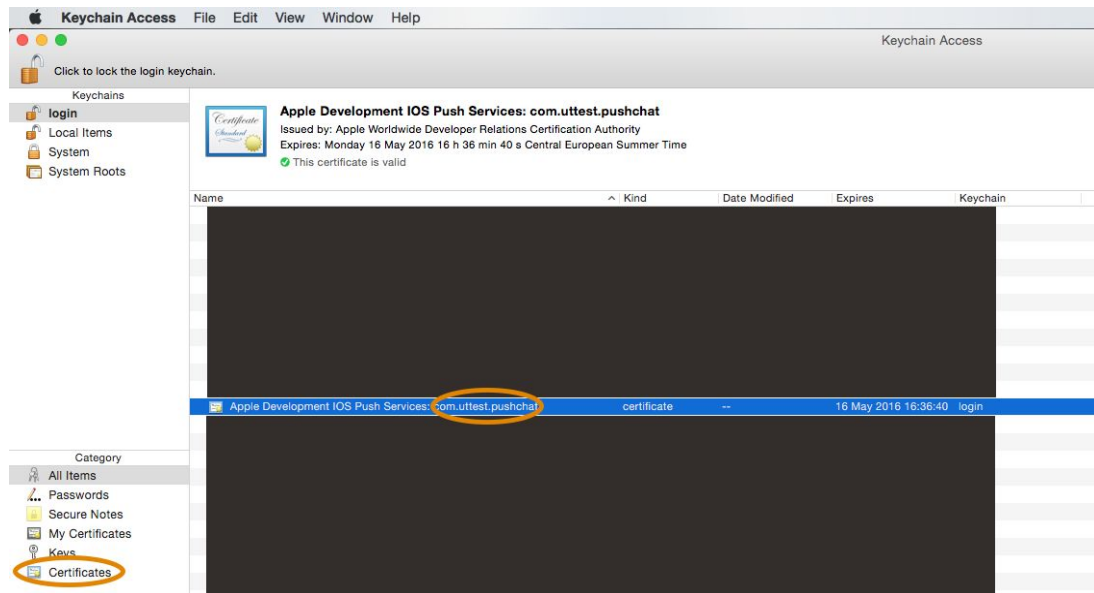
Keychain Access File Edit View Window Help

Keychain Access

Click to lock the login keychain.

Keychains
login
Local Items
System
System Roots

Certificate Standard

Apple Development IOS Push Services: com.uttest.pushchat
Issued by: Apple Worldwide Developer Relations Certification Authority
Expires: Monday 16 May 2016 16 h 36 min 40 s Central European Summer Time
This certificate is valid

| Name | Kind | Date Modified | Expires | Keychain |
|---|---|---|---|---|
| Apple Development IOS Push Services: com.uttest.pushchat | certificate | -- | 16 May 2016 16:36:40 | login |

Category
All Items
Passwords
Secure Notes
My Certificates
Keys
Certificates